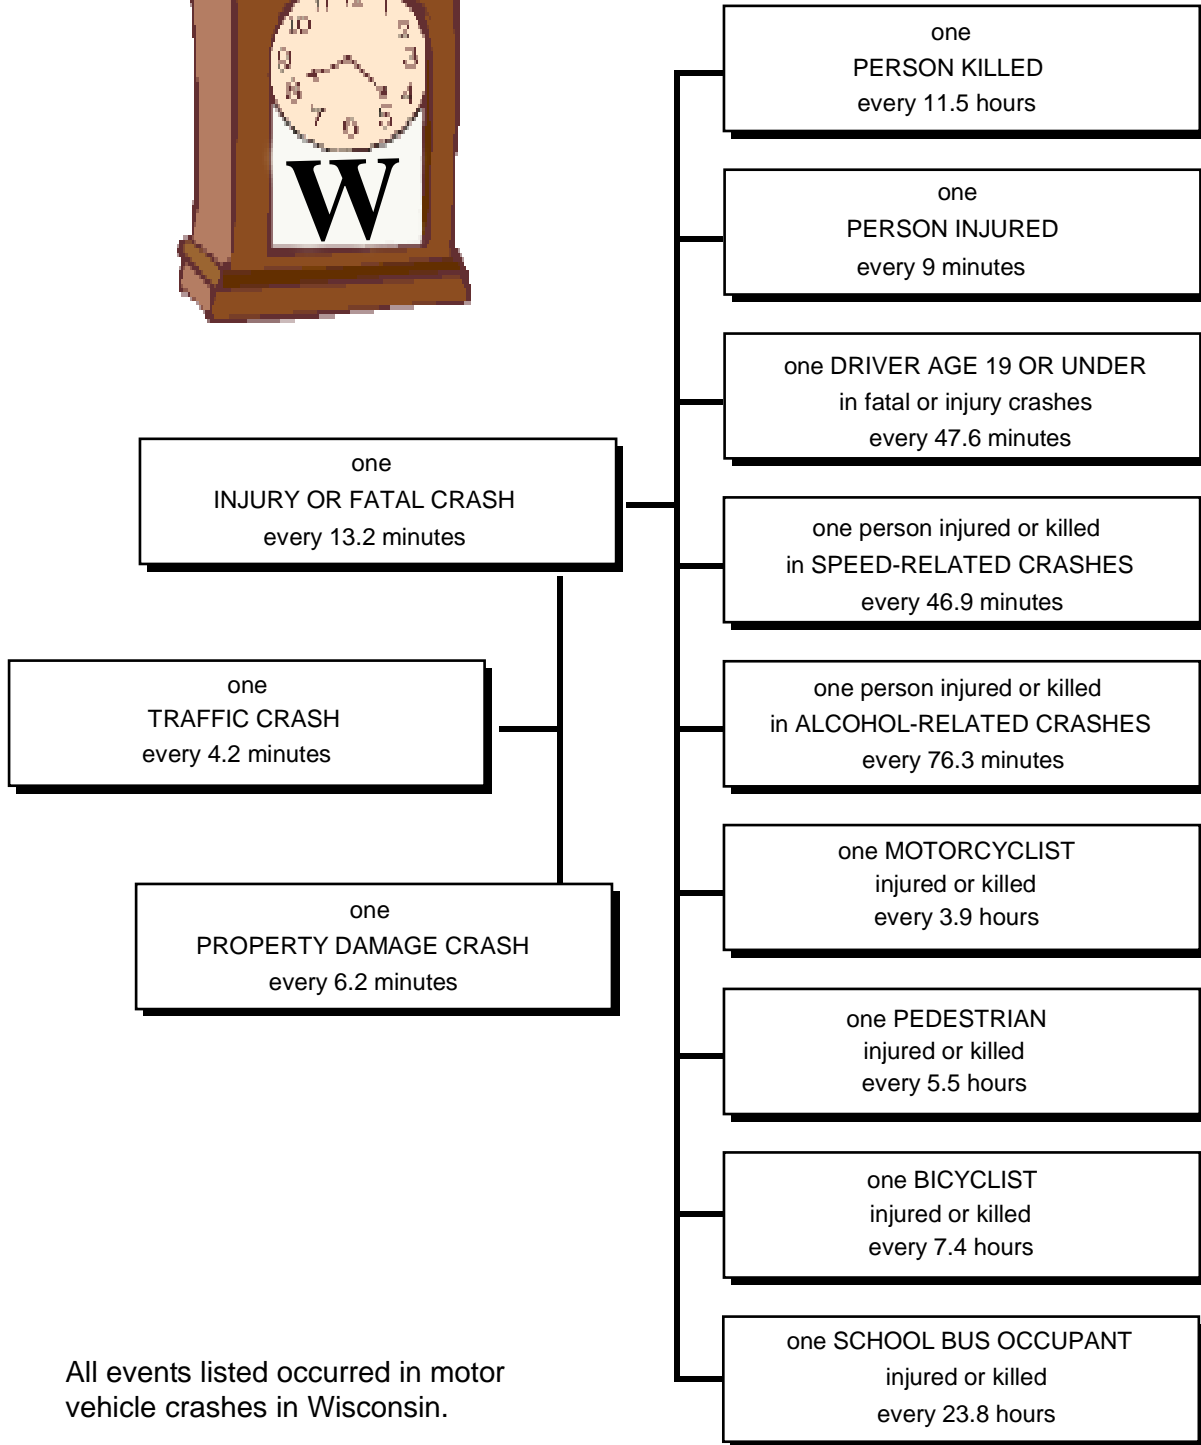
W

one
TRAFFIC CRASH
every 4.2 minutes

one
INJURY OR FATAL CRASH
every 13.2 minutes

one
PROPERTY DAMAGE CRASH
every 6.2 minutes

one
PERSON KILLED
every 11.5 hours

one
PERSON INJURED
every 9 minutes

one DRIVER AGE 19 OR UNDER
in fatal or injury crashes
every 47.6 minutes

one person injured or killed
in SPEED-RELATED CRASHES
every 46.9 minutes

one person injured or killed
in ALCOHOL-RELATED CRASHES
every 76.3 minutes

one MOTORCYCLIST
injured or killed
every 3.9 hours

one PEDESTRIAN
injured or killed
every 5.5 hours

one BICYCLIST
injured or killed
every 7.4 hours

one SCHOOL BUS OCCUPANT
injured or killed
every 23.8 hours

All events listed occurred in motor vehicle crashes in Wisconsin.